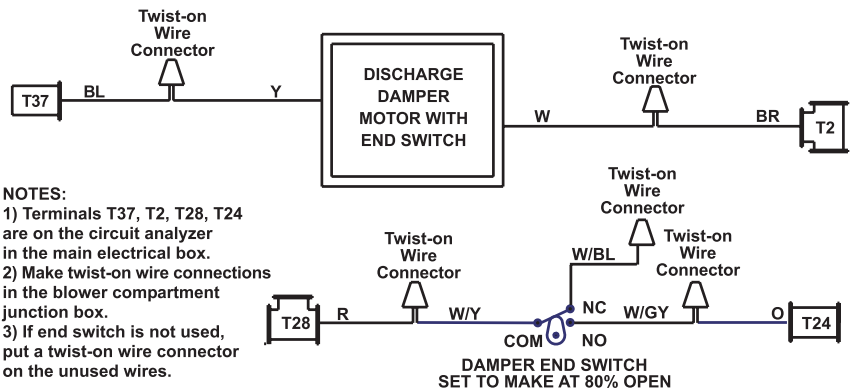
Twist-on Wire Connector

T37

BL

Y

DISCHARGE DAMPER MOTOR WITH END SWITCH

Twist-on Wire Connector

W

BR

T2

NOTES:
1) Terminals T37, T2, T28, T24 are on the circuit analyzer in the main electrical box.
2) Make twist-on wire connections in the blower compartment junction box.
3) If end switch is not used, put a twist-on wire connector on the unused wires.

Twist-on Wire Connector

Twist-on Wire Connector

W/BL

Twist-on Wire Connector

T28

R

W/Y

NC

W/GY

O

T24

COM

NO

DAMPER END SWITCH
SET TO MAKE AT 80% OPEN